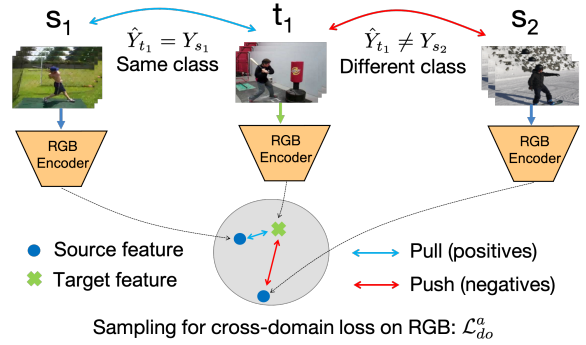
$s_1$

$t_1$

$s_2$

$\hat{Y}_{t_1} = Y_{s_1}$
Same class

$\hat{Y}_{t_1} \neq Y_{s_2}$
Different class

RGB Encoder

RGB Encoder

RGB Encoder

Source feature

Target feature

Pull (positives)

Push (negatives)

Sampling for cross-domain loss on RGB: $\mathcal{L}_{do}^{a}$